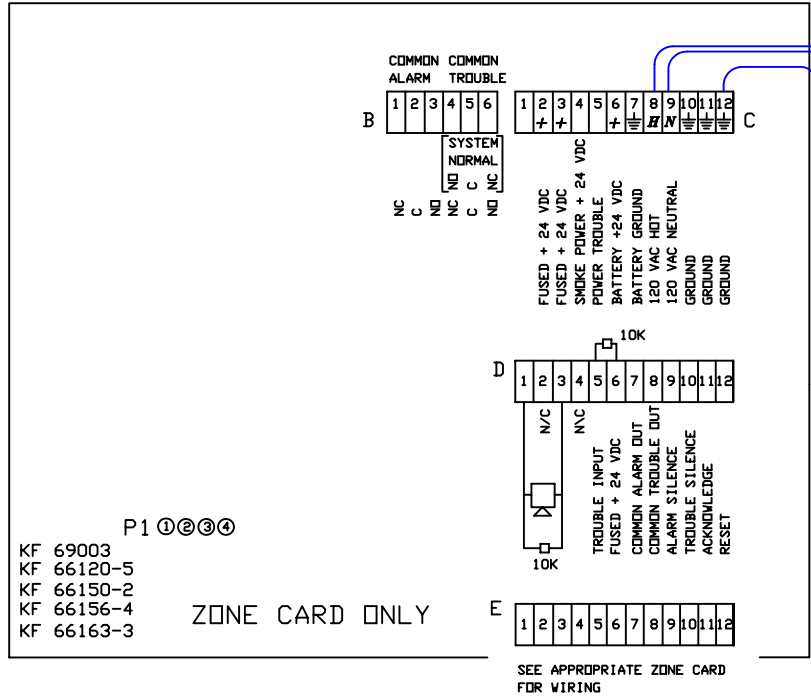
COMMON ALARM
COMMON TROUBLE

B
1 2 3 4 5 6

SYSTEM NORMAL
NO C NC

NC C NO NC C NO

1 2 3 4 5 6 7 8 9 10 11 12 C
+ + + H N

FUSED + 24 VDC
FUSED + 24 VDC
SMOKE POWER + 24 VDC
POWER TROUBLE
BATTERY +24 VDC
BATTERY GROUND
120 VAC HOT
120 VAC NEUTRAL
GROUND
GROUND
GROUND

10K
D
1 2 3 4 5 6 7 8 9 10 11 12

N/C
N/C

TROUBLE INPUT
FUSED + 24 VDC
COMMON ALARM OUT
COMMON TROUBLE OUT
ALARM SILENCE
TROUBLE SILENCE
ACKNOWLEDGE
RESET

10K

P1 ①②③④
KF 69003
KF 66120-5
KF 66150-2
KF 66156-4
KF 66163-3

ZONE CARD ONLY

E
1 2 3 4 5 6 7 8 9 10 11 12

SEE APPROPRIATE ZONE CARD FOR WIRING